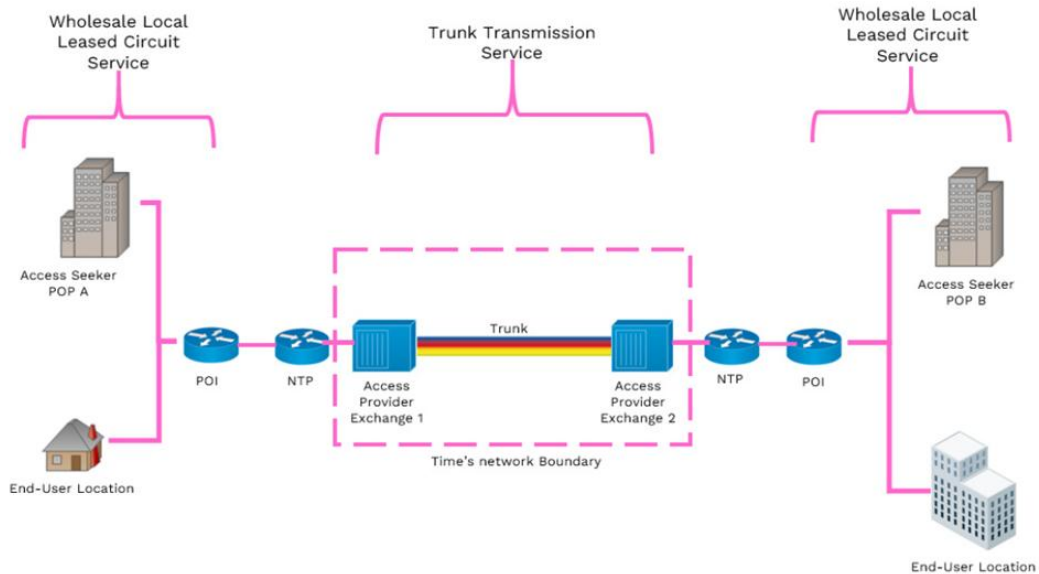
Wholesale Local Leased Circuit Service

Trunk Transmission Service

Wholesale Local Leased Circuit Service

Access Seeker POP A

End-User Location

POI

NTP

Trunk

Access Provider Exchange 1

Access Provider Exchange 2

Time's network Boundary

NTP

POI

Access Seeker POP B

End-User Location